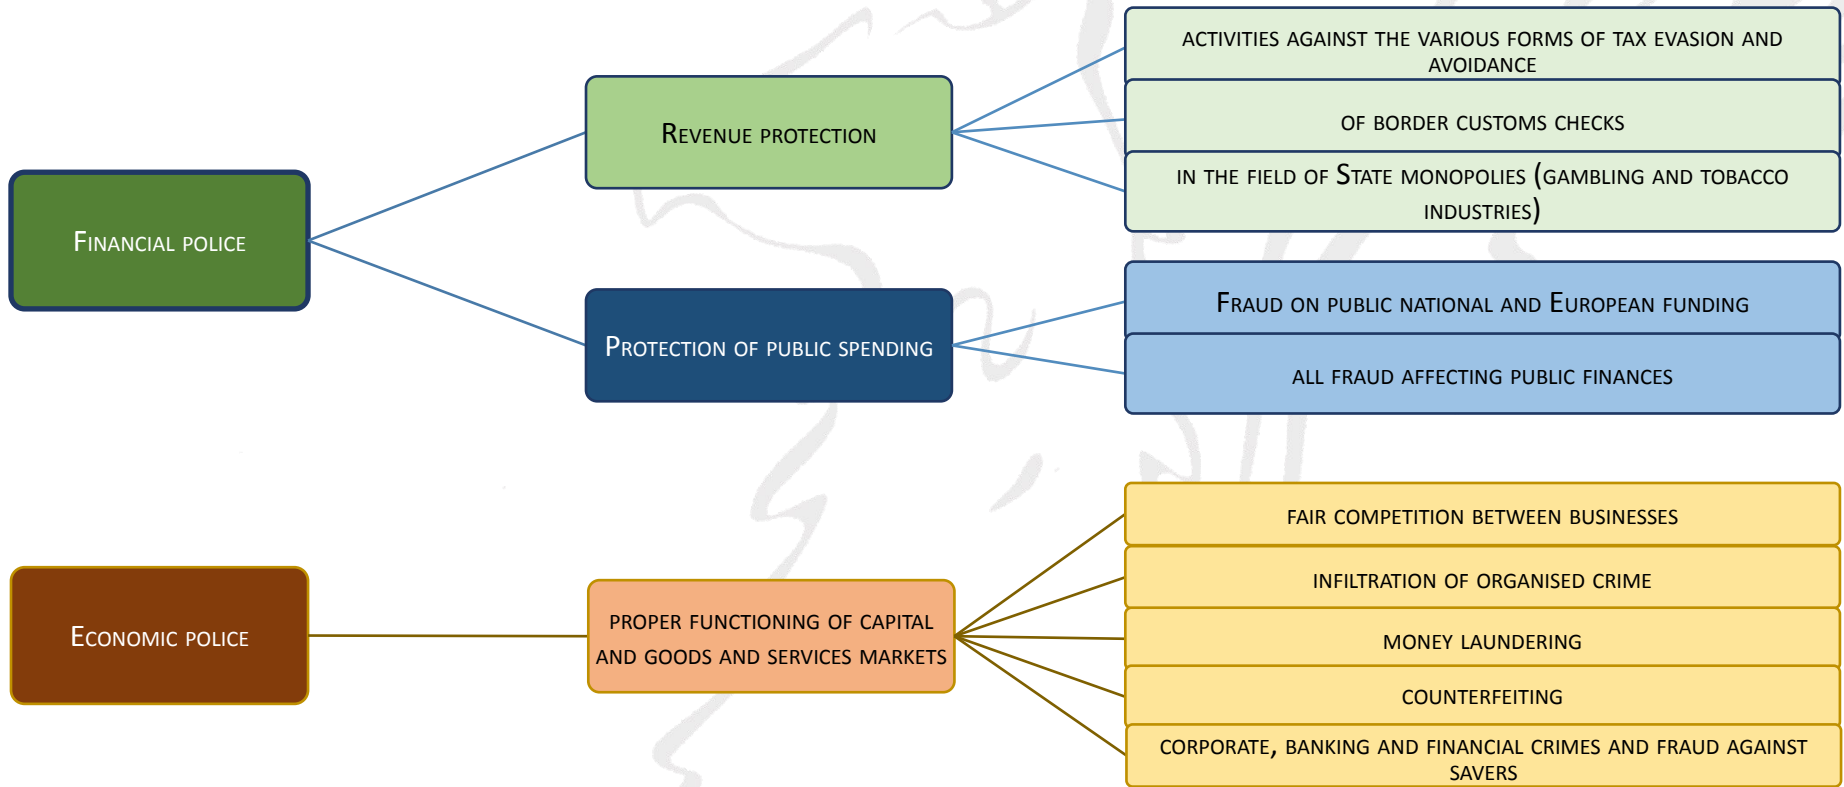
Financial police

Revenue protection

activities against the various forms of tax evasion and avoidance

of border customs checks

in the field of State monopolies (gambling and tobacco industries)

Protection of public spending

Fraud on public national and European funding

all fraud affecting public finances

Economic police

proper functioning of capital and goods and services markets

fair competition between businesses

infiltration of organised crime

money laundering

counterfeiting

corporate, banking and financial crimes and fraud against savers